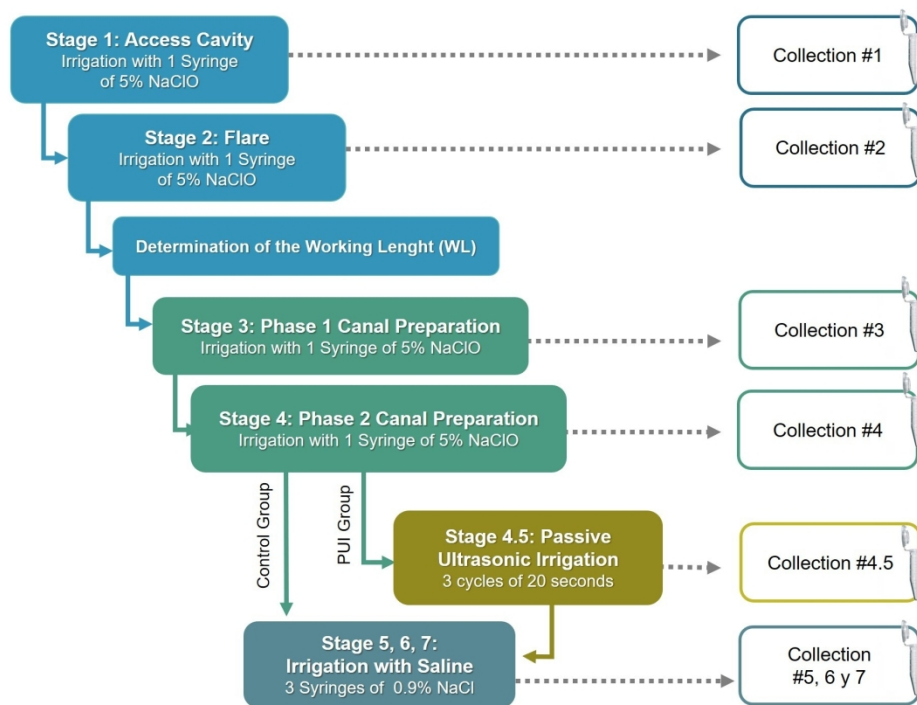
Stage 1: Access Cavity
Irrigation with 1 Syringe of 5% NaClO

Collection #1

Stage 2: Flare
Irrigation with 1 Syringe of 5% NaClO

Collection #2

Determination of the Working Lenght (WL)

Stage 3: Phase 1 Canal Preparation
Irrigation with 1 Syringe of 5% NaClO

Collection #3

Stage 4: Phase 2 Canal Preparation
Irrigation with 1 Syringe of 5% NaClO

Collection #4

Control Group

PUI Group

Stage 4.5: Passive Ultrasonic Irrigation
3 cycles of 20 seconds

Collection #4.5

Stage 5, 6, 7:
Irrigation with Saline
3 Syringes of 0.9% NaCl

Collection #5, 6 y 7